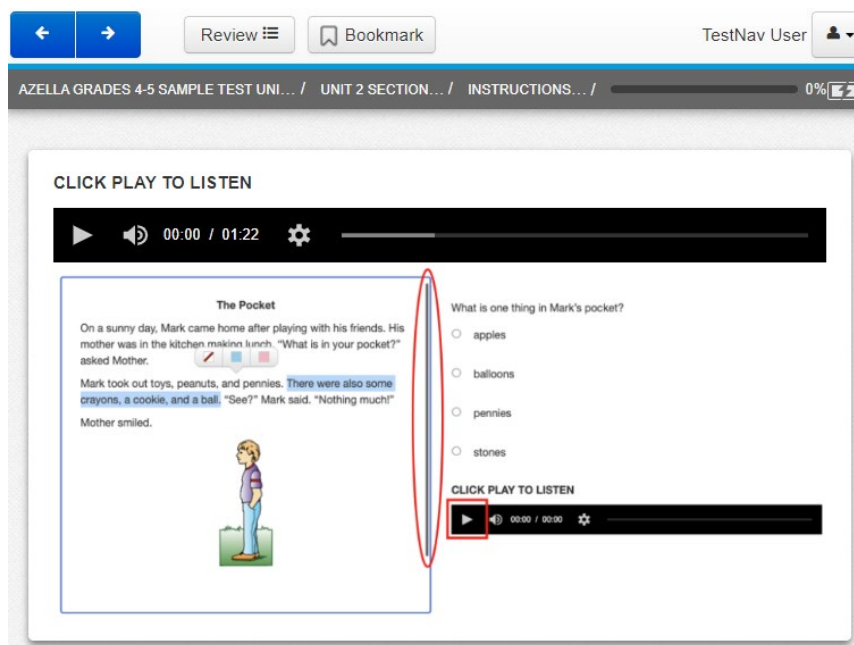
Review Bookmark TestNav User

AZELLA GRADES 4-5 SAMPLE TEST UNI... / UNIT 2 SECTION... / INSTRUCTIONS... / 0%

CLICK PLAY TO LISTEN

00:00 / 01:22

The Pocket

On a sunny day, Mark came home after playing with his friends. His mother was in the kitchen making lunch. "What is in your pocket?" asked Mother.

Mark took out toys, peanuts, and pennies. There were also some crayons, a cookie, and a ball. "See?" Mark said. "Nothing much!"

Mother smiled.

What is one thing in Mark's pocket?

apples

balloons

pennies

stones

CLICK PLAY TO LISTEN

00:00 / 00:00